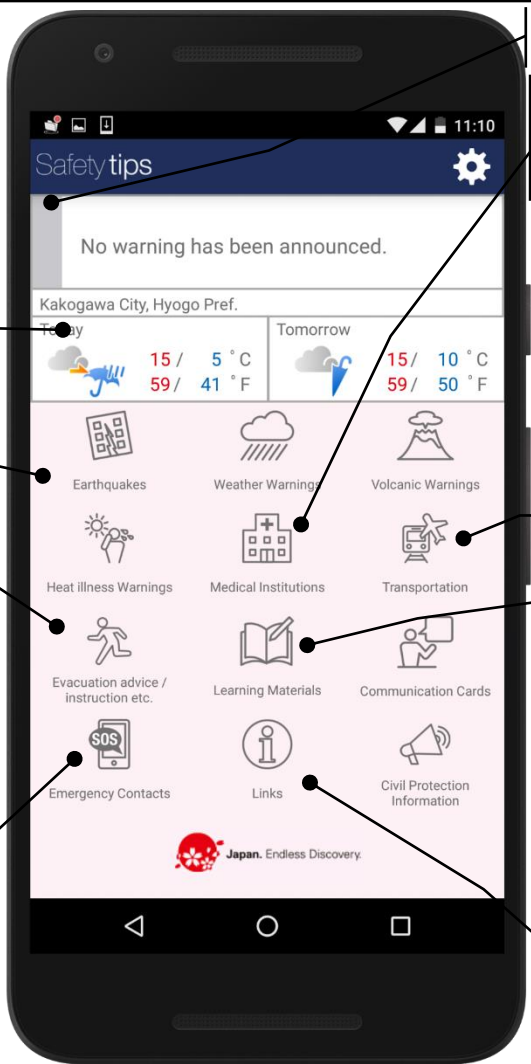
11:10

Safety tips

No warning has been announced.

Kakogawa City, Hyogo Pref.

Today
15 / 5 °C
59 / 41 °F

Tomorrow
15 / 10 °C
59 / 50 °F

Earthquakes

Weather Warnings

Volcanic Warnings

Heat illness Warnings

Medical Institutions

Transportation

Evacuation advice / instruction etc.

Learning Materials

Communication Cards

SOS

Emergency Contacts

Links

Civil Protection Information

Japan. Endless Discovery.